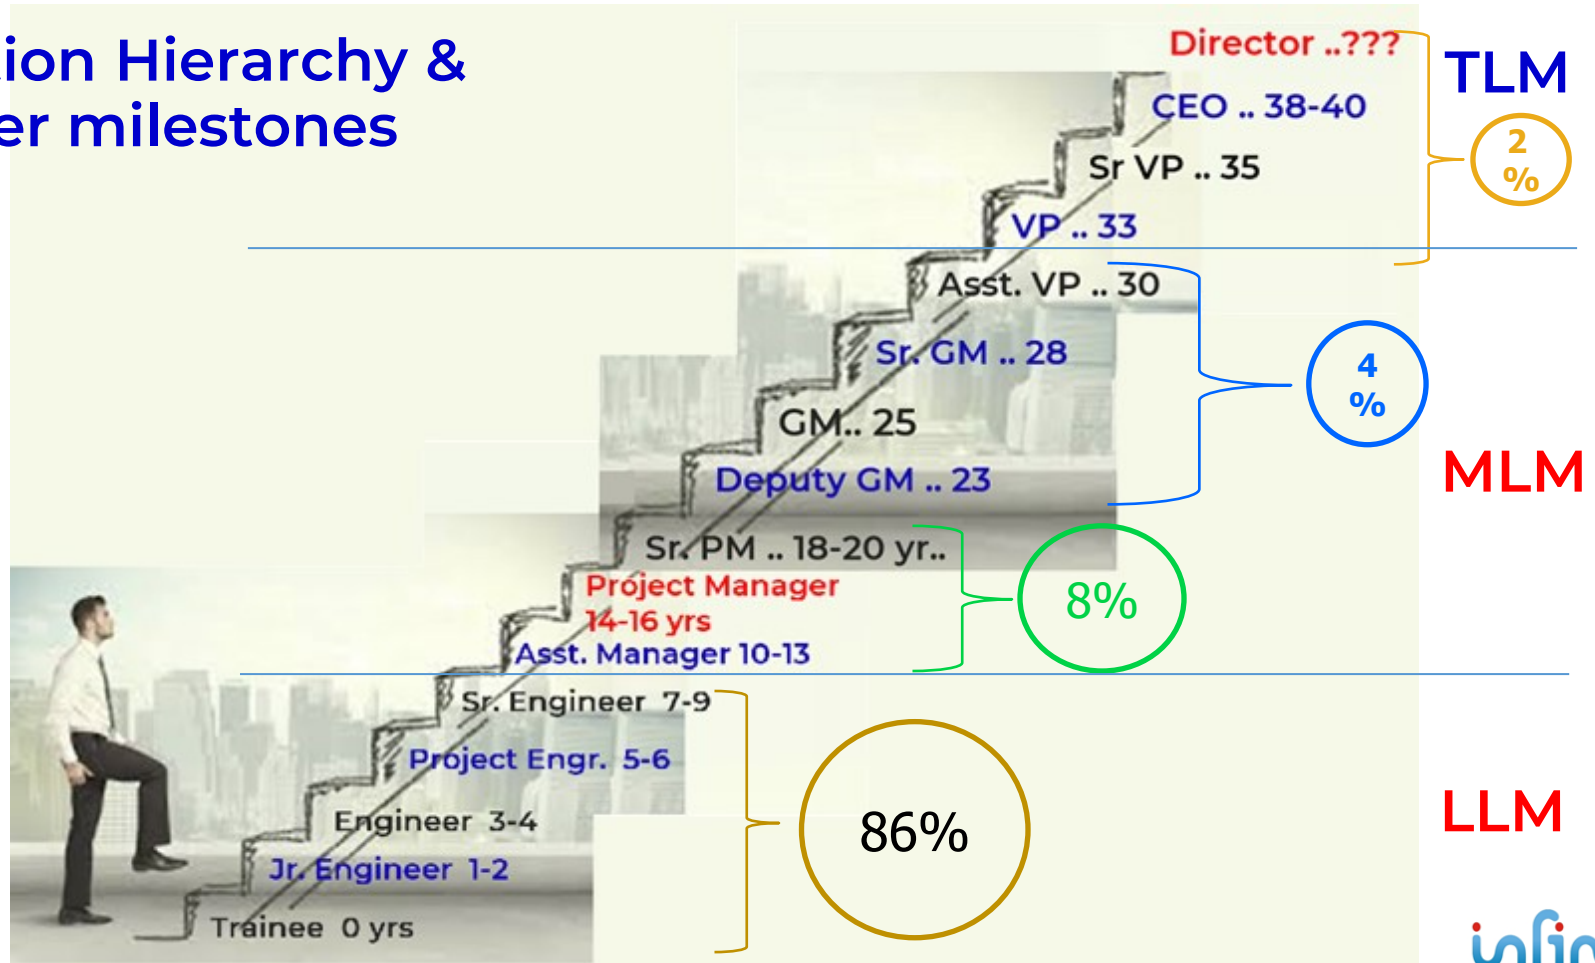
ion Hierarchy &
er milestones

Director ..???
CEO .. 38-40
Sr VP .. 35
VP .. 33
TLM
2 %
Asst. VP .. 30
Sr. GM .. 28
GM.. 25
Deputy GM .. 23
4 %
MLM
Sr. PM .. 18-20 yr..
Project Manager 14-16 yrs
Asst. Manager 10-13
8%
Sr. Engineer 7-9
Project Engr. 5-6
Engineer 3-4
Jr. Engineer 1-2
Trainee 0 yrs
86%
LLM
infi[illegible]